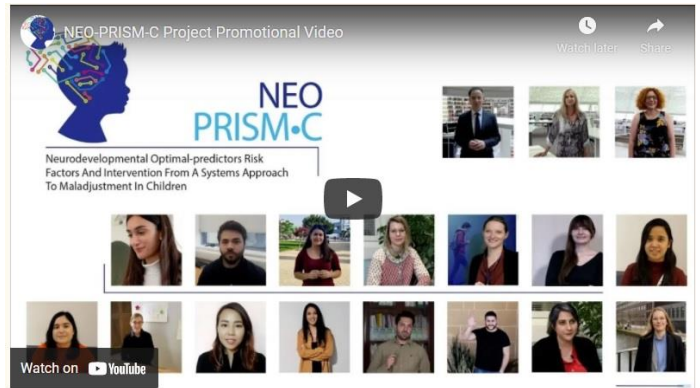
NEO-PRISM-C Project Promotional Video

Watch later

Share

NEO PRISM•C

Neurodevelopmental Optimal-predictors Risk Factors And Intervention From A Systems Approach To Maladjustment In Children

Watch on YouTube